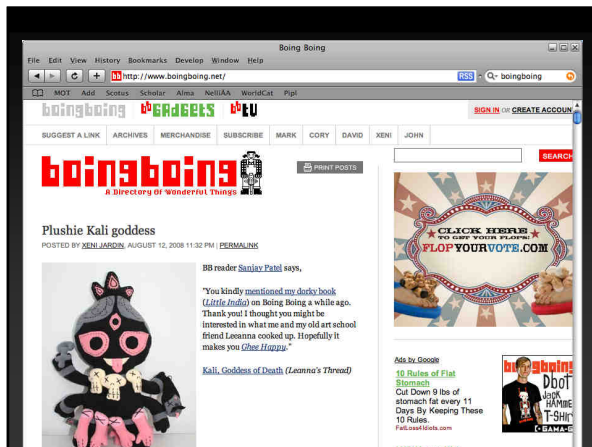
Boing Boing

File Edit View History Bookmarks Develop Window Help

http://www.boingboing.net/

RSS Q- boingboing

MOT Add Scotus Scholar Alma NelliAA WorldCat Pipi

boingboing bbGADGETS bbtv

SIGN IN OR CREATE ACCOUN

SUGGEST A LINK ARCHIVES MERCHANDISE SUBSCRIBE MARK CORY DAVID XENI JOHN

boingboing
A Directory Of Wonderful Things

PRINT POSTS

SEARCH

CLICK HERE TO GET YOUR FLOPS!
FLOPYOURVOTE.COM

Plushie Kali goddess

POSTED BY XENI JARDIN, AUGUST 12, 2008 11:32 PM | PERMALINK

BB reader Sanjay Patel says,

"You kindly mentioned my dorky book (Little India) on Boing Boing a while ago. Thank you! I thought you might be interested in what me and my old art school friend Leeanna cooked up. Hopefully it makes you Ghee Happy."

Kali, Goddess of Death (Leanna's Thread)

Ads by Google

10 Rules of Flat Stomach
Cut Down 9 lbs of stomach fat every 11 Days By Keeping These 10 Rules.
FatLoss4Idiots.com

boingboing
Dbot
JACK HAMMER
T-SHIRT
GAMA-GO